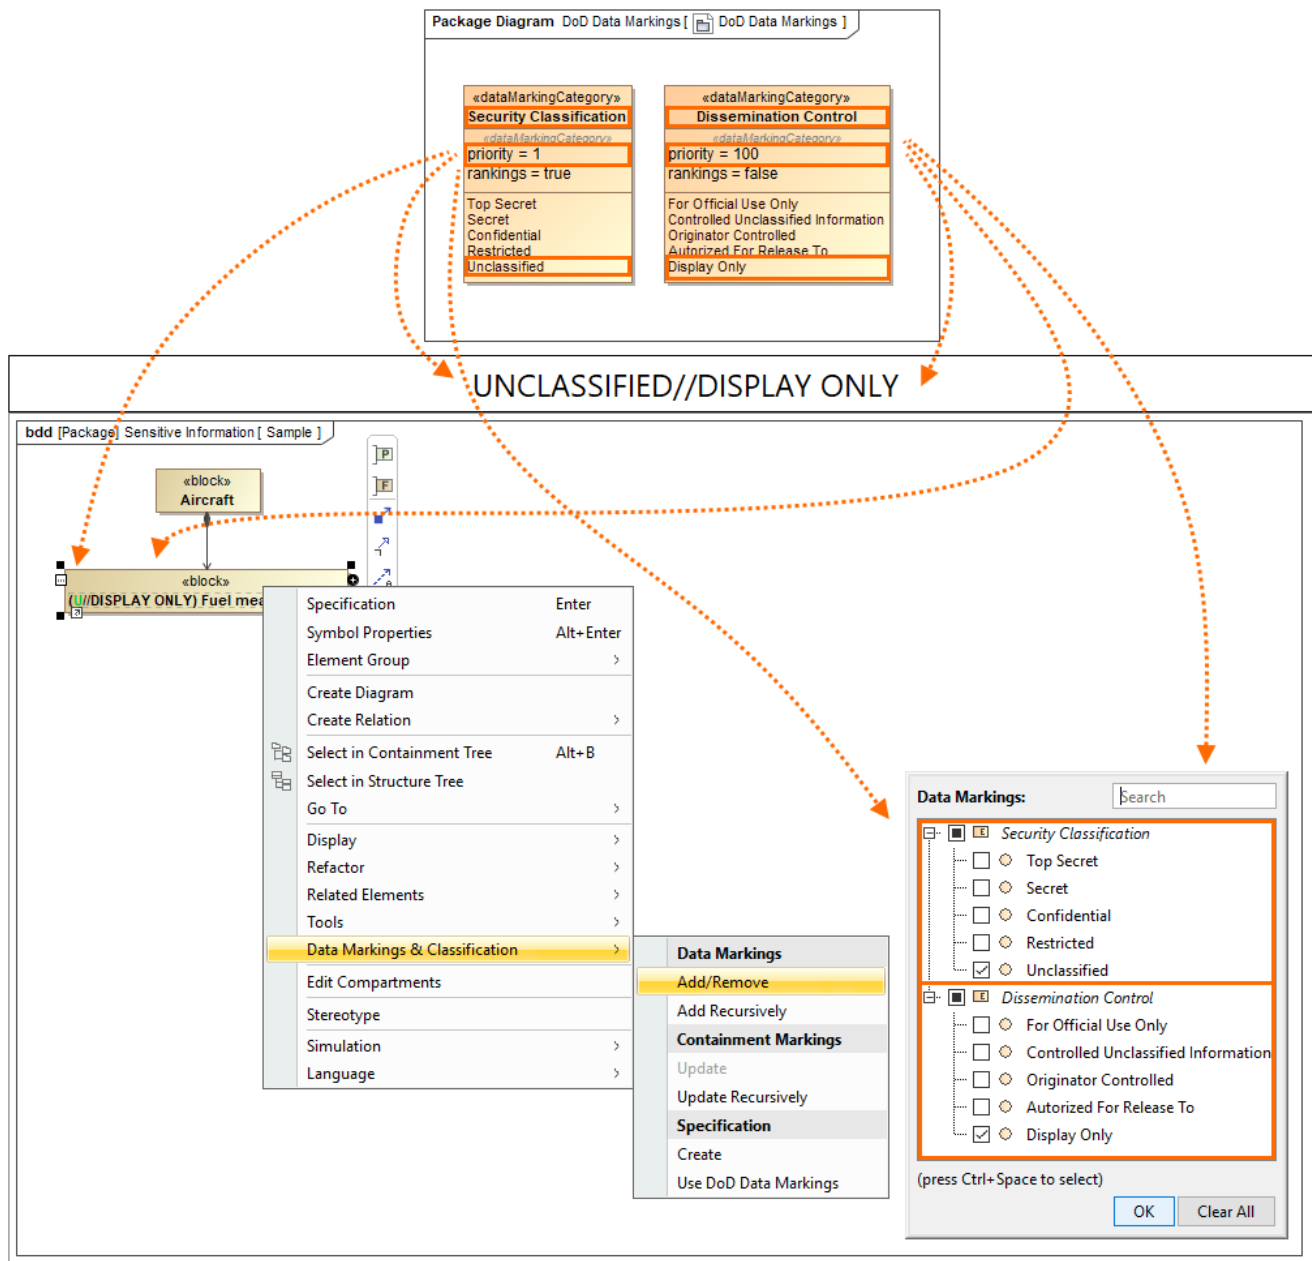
Package Diagram DoD Data Markings [ DoD Data Markings ]

«dataMarkingCategory»
Security Classification
«dataMarkingCategory»
priority = 1
rankings = true
Top Secret
Secret
Confidential
Restricted
Unclassified

«dataMarkingCategory»
Dissemination Control
«dataMarkingCategory»
priority = 100
rankings = false
For Official Use Only
Controlled Unclassified Information
Originator Controlled
Autorized For Release To
Display Only

UNCLASSIFIED//DISPLAY ONLY

bdd [Package] Sensitive Information [ Sample ]

P
F

«block»
Aircraft

«block»
(U//DISPLAY ONLY) Fuel mea

Specification Enter
Symbol Properties Alt+Enter
Element Group
Create Diagram
Create Relation
Select in Containment Tree Alt+B
Select in Structure Tree
Go To
Display
Refactor
Related Elements
Tools
Data Markings & Classification
Edit Compartments
Stereotype
Simulation
Language

Data Markings
Add/Remove
Add Recursively
Containment Markings
Update
Update Recursively
Specification
Create
Use DoD Data Markings

Data Markings:
Search
Security Classification
Top Secret
Secret
Confidential
Restricted
Unclassified
Dissemination Control
For Official Use Only
Controlled Unclassified Information
Originator Controlled
Autorized For Release To
Display Only
(press Ctrl+Space to select)
OK
Clear All